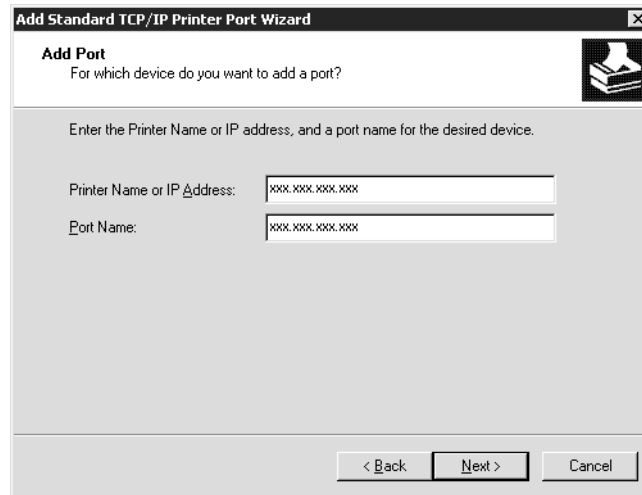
Add Standard TCP/IP Printer Port Wizard

Add Port
For which device do you want to add a port?

Enter the Printer Name or IP address, and a port name for the desired device.

Printer Name or IP Address: xxx.xxx.xxx.xxx

Port Name: xxx.xxx.xxx.xxx

< Back Next > Cancel